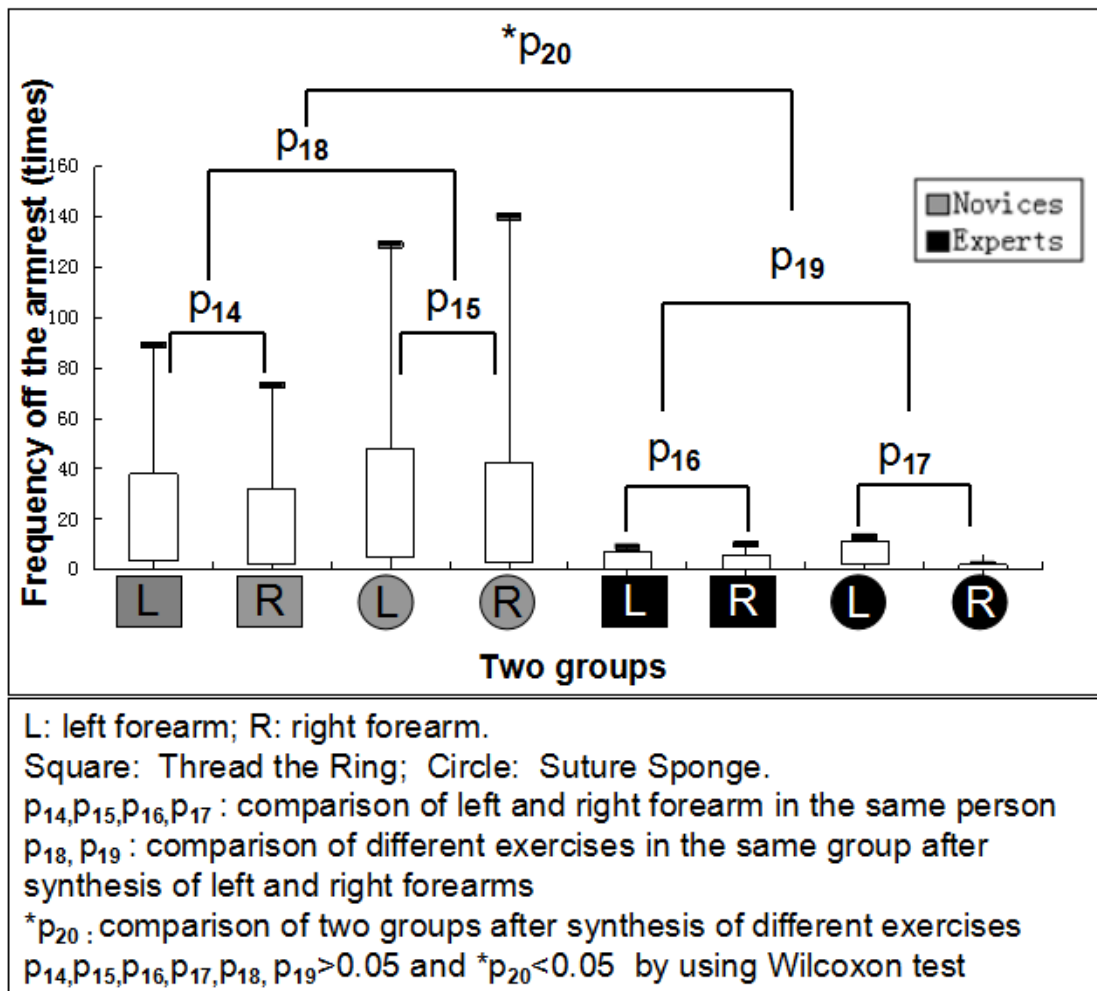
*$p_{20}$

$p_{18}$

$p_{19}$

$p_{14}$

$p_{15}$

$p_{16}$

$p_{17}$

Novices
Experts

Frequency off the armrest (times)

160
140
120
100
80
60
40
20
0

L R L R L R L R

Two groups

L: left forearm; R: right forearm.
Square: Thread the Ring; Circle: Suture Sponge.
$p_{14}$,$p_{15}$,$p_{16}$,$p_{17}$ : comparison of left and right forearm in the same person
$p_{18}$, $p_{19}$ : comparison of different exercises in the same group after synthesis of left and right forearms
*$p_{20}$ : comparison of two groups after synthesis of different exercises
$p_{14}$,$p_{15}$,$p_{16}$,$p_{17}$,$p_{18}$, $p_{19}$>0.05 and *$p_{20}$<0.05 by using Wilcoxon test